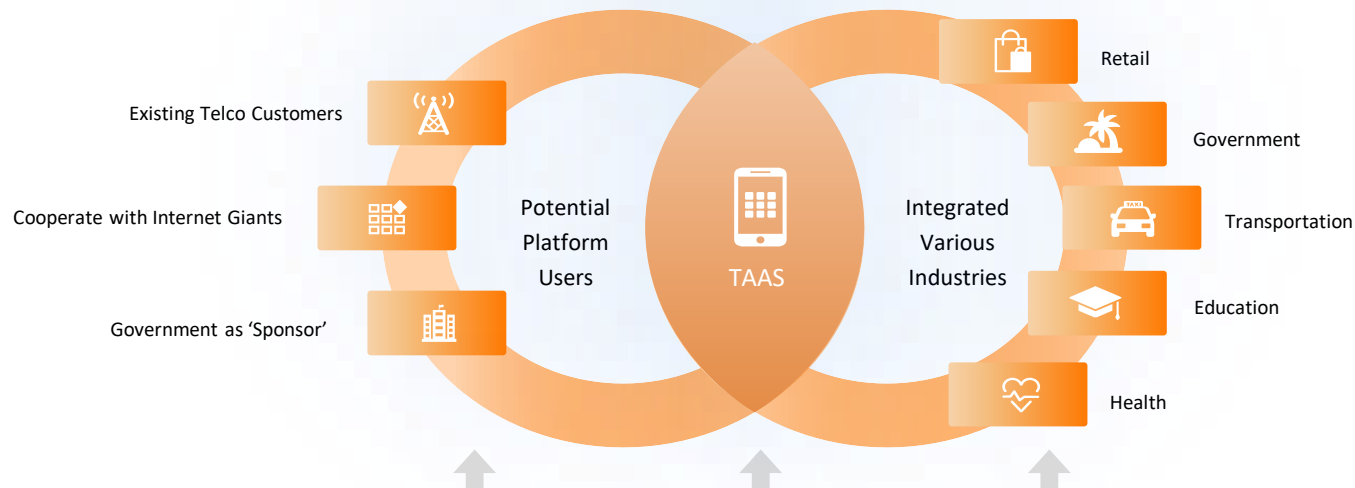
Existing Telco Customers

Cooperate with Internet Giants

Government as 'Sponsor'

Potential Platform Users

TAAS

Integrated Various Industries

Retail

Government

TAXI

Transportation

Education

Health